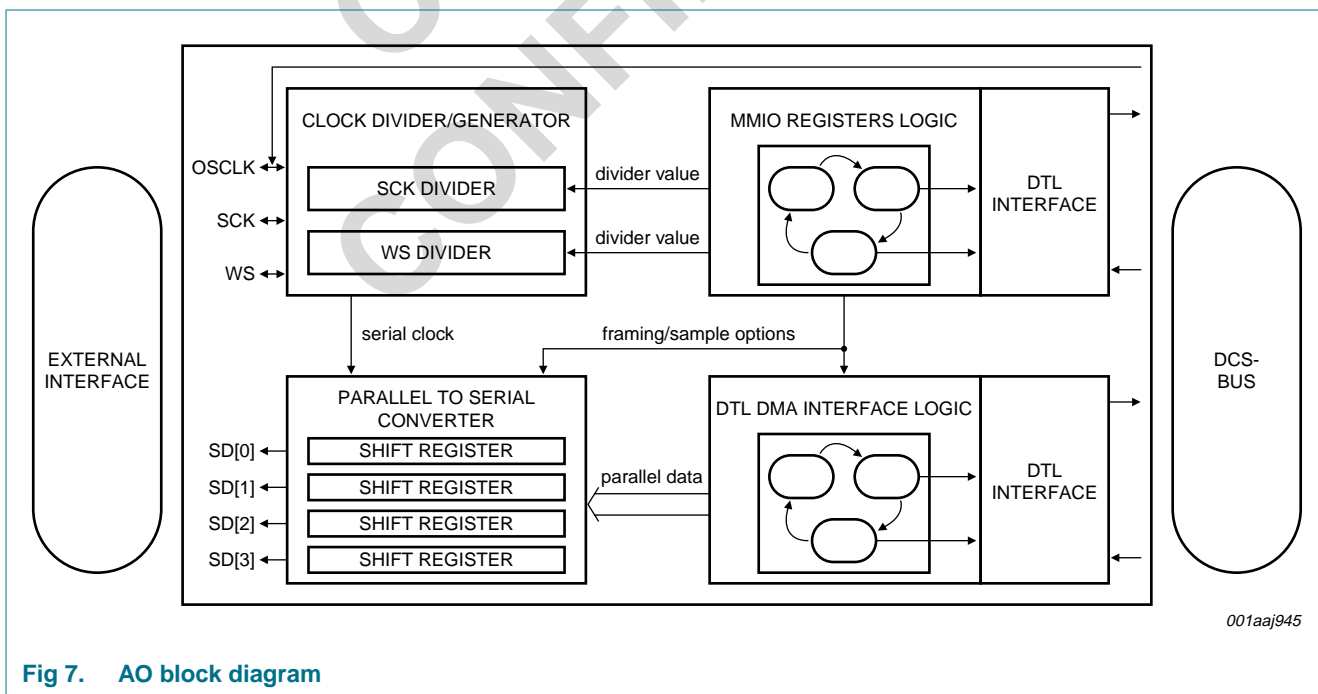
CONFI

CLOCK DIVIDER/GENERATOR

SCK DIVIDER

WS DIVIDER

MMIO REGISTERS LOGIC

divider value

divider value

DTL INTERFACE

OSCLK

SCK

WS

EXTERNAL INTERFACE

serial clock

framing/sample options

DCS-BUS

PARALLEL TO SERIAL CONVERTER

SHIFT REGISTER

SHIFT REGISTER

SHIFT REGISTER

SHIFT REGISTER

SD[0]

SD[1]

SD[2]

SD[3]

parallel data

DTL DMA INTERFACE LOGIC

DTL INTERFACE

001aaj945

Fig 7. AO block diagram